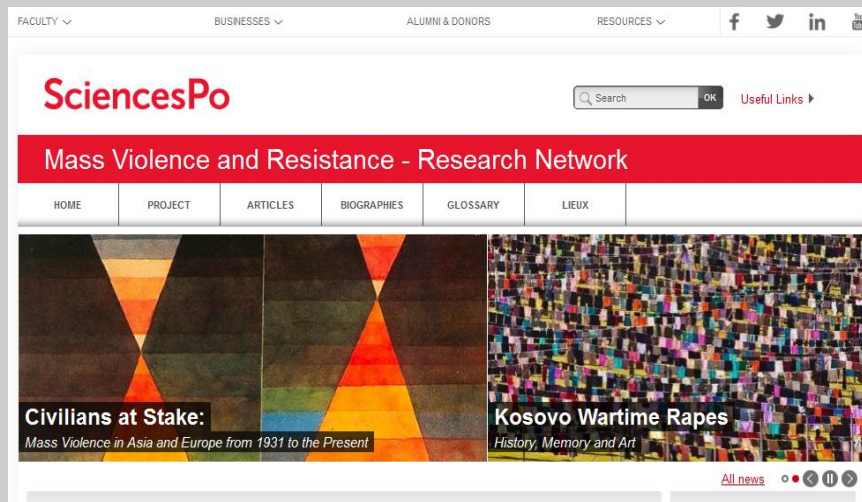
FACULTY BUSINESSES ALUMNI & DONORS RESOURCES

SciencesPo

Search OK Useful Links

Mass Violence and Resistance - Research Network

HOME PROJECT ARTICLES BIOGRAPHIES GLOSSARY LIEUX

Civilians at Stake:
Mass Violence in Asia and Europe from 1931 to the Present

Kosovo Wartime Rapes
History, Memory and Art

All news